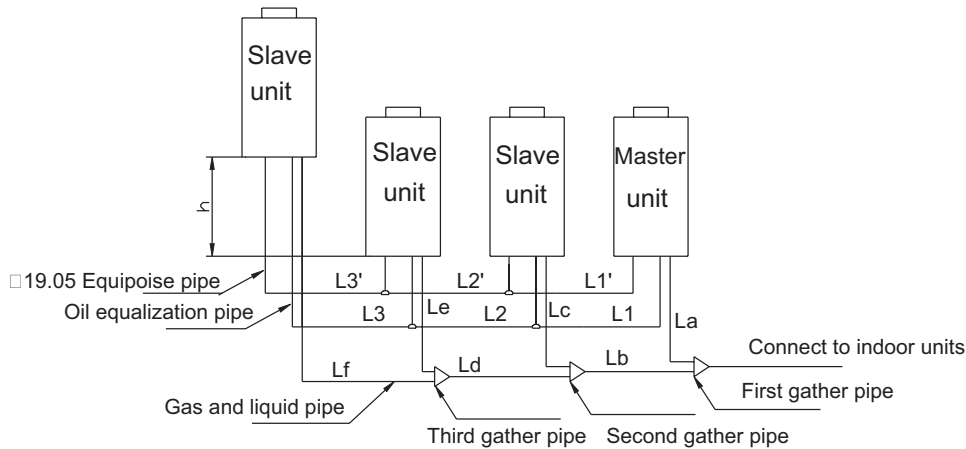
Slave unit

Slave unit

Slave unit

Master unit

h

□19.05 Equipoise pipe

Oil equalization pipe

L3'

L2'

L1'

L3

Le

L2

Lc

L1

La

Lf

Ld

Lb

Connect to indoor units

First gather pipe

Gas and liquid pipe

Third gather pipe

Second gather pipe